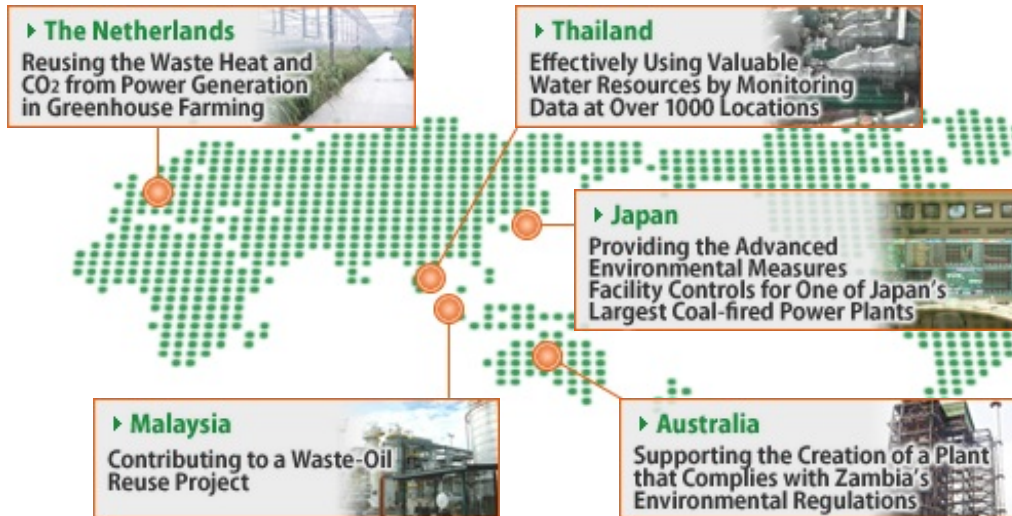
The Netherlands
Reusing the Waste Heat and $CO_2$ from Power Generation in Greenhouse Farming

Thailand
Effectively Using Valuable Water Resources by Monitoring Data at Over 1000 Locations

Japan
Providing the Advanced Environmental Measures Facility Controls for One of Japan's Largest Coal-fired Power Plants

Malaysia
Contributing to a Waste-Oil Reuse Project

Australia
Supporting the Creation of a Plant that Complies with Zambia's Environmental Regulations